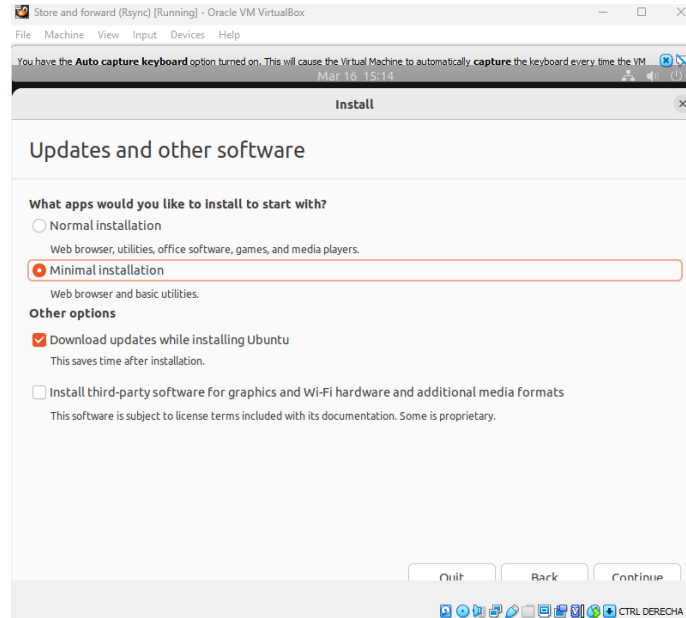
Store and forward (Rsync) [Running] - Oracle VM VirtualBox

File Machine View Input Devices Help

You have the **Auto capture keyboard** option turned on. This will cause the Virtual Machine to automatically **capture** the keyboard every time the VM

Mar 16 15:14

Install

Updates and other software

What apps would you like to install to start with?

Normal installation

Web browser, utilities, office software, games, and media players.

Minimal installation

Web browser and basic utilities.

Other options

Download updates while installing Ubuntu

This saves time after installation.

Install third-party software for graphics and Wi-Fi hardware and additional media formats

This software is subject to license terms included with its documentation. Some is proprietary.

Quit Back Continue

CTRL DERECHA